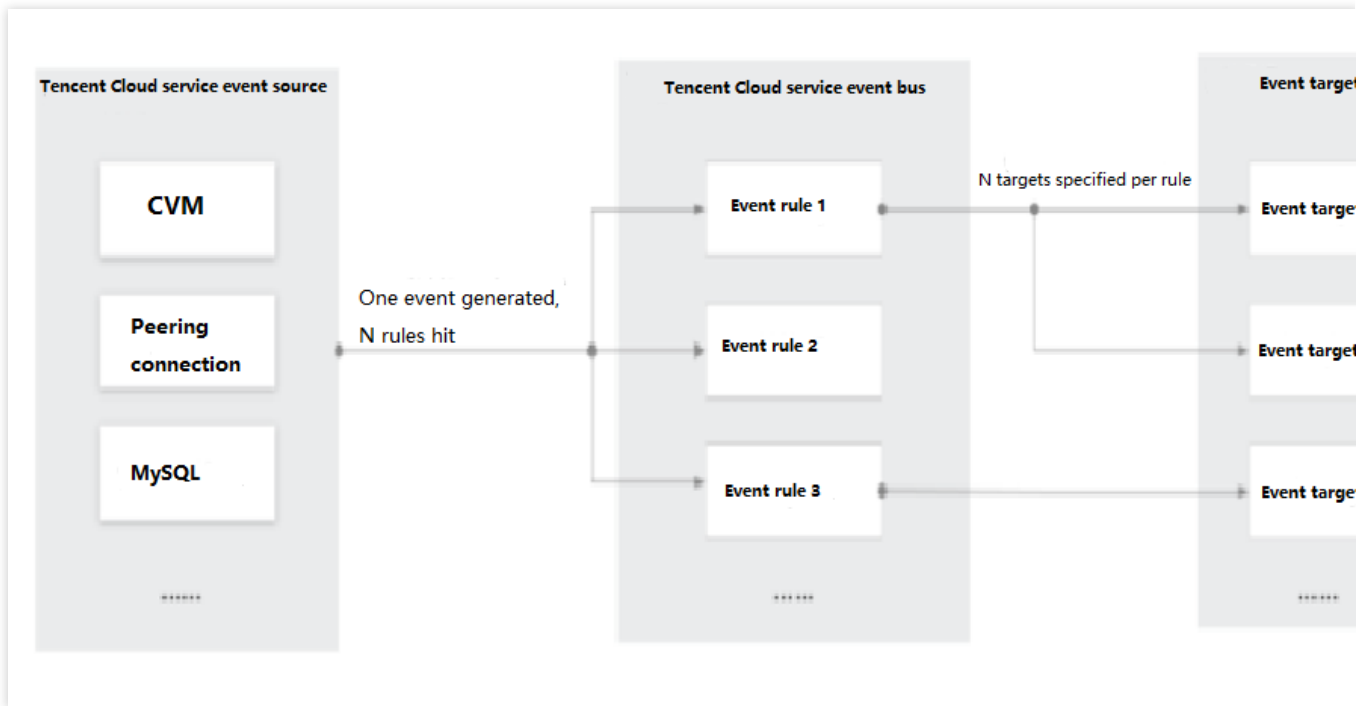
Tencent Cloud service event source

CVM

Peering connection

MySQL

......

One event generated, N rules hit

Tencent Cloud service event bus

Event rule 1

Event rule 2

Event rule 3

......

N targets specified per rule

Event targe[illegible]

Event targe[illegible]

Event targe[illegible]

Event targe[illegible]

......